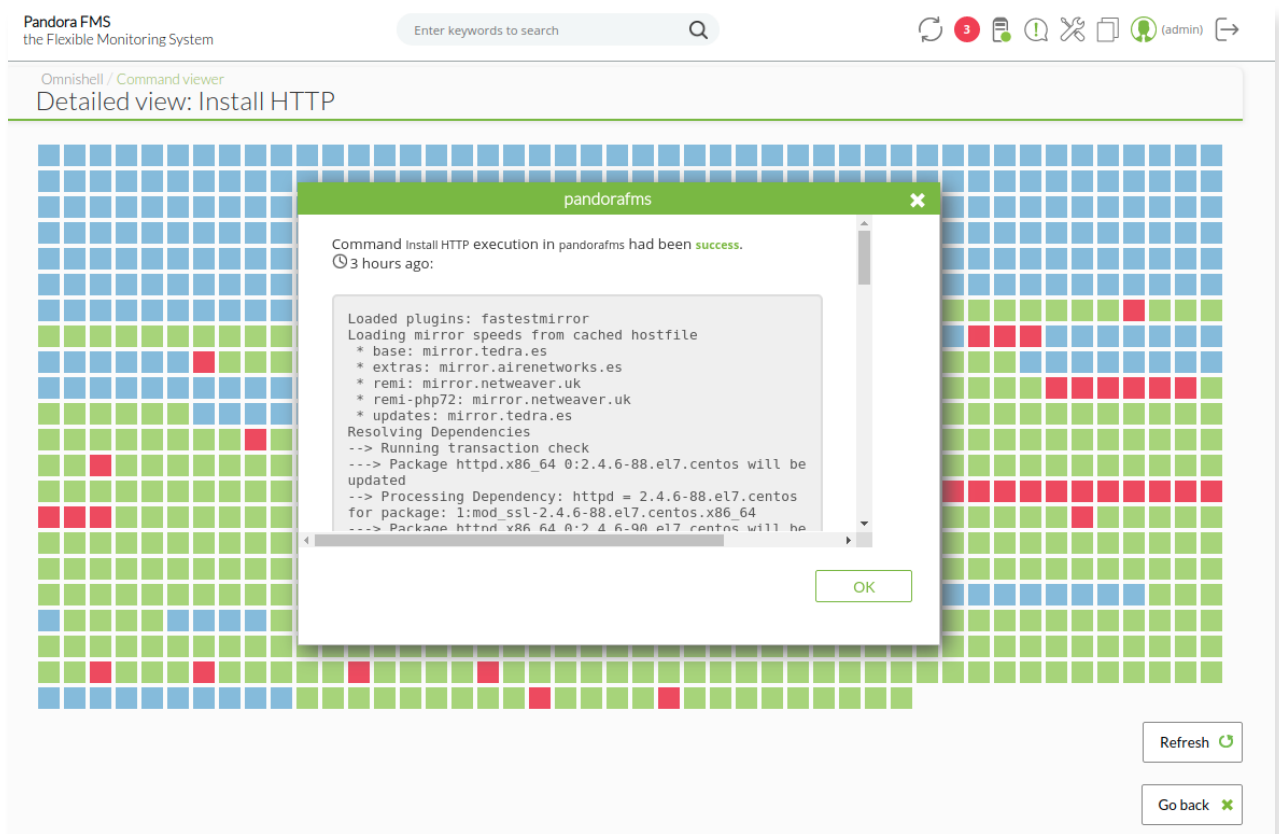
Pandora FMS
the Flexible Monitoring System

Enter keywords to search

3

(admin)

Omnishell / Command viewer
Detailed view: Install HTTP

pandorafms

Command Install HTTP execution in pandorafms had been success.
3 hours ago:

Loaded plugins: fastestmirror
Loading mirror speeds from cached hostfile
 * base: mirror.tedra.es
 * extras: mirror.airenetworks.es
 * remi: mirror.netweaver.uk
 * remi-php72: mirror.netweaver.uk
 * updates: mirror.tedra.es
Resolving Dependencies
--> Running transaction check
---> Package httpd.x86_64 0:2.4.6-88.el7.centos will be updated
--> Processing Dependency: httpd = 2.4.6-88.el7.centos for package: 1:mod_ssl-2.4.6-88.el7.centos.x86_64
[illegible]

OK

Refresh

Go back